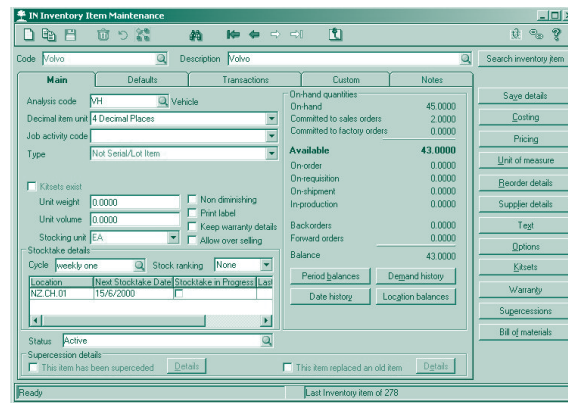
IN Inventory Item Maintenance

Code Volvo

Description Volvo

Search inventory item

Main | Defaults | Transactions | Custom | Notes

Analysis code VH Vehicle
Decimal item unit 4 Decimal Places
Job activity code
Type Non Serial/Lot Item

Kitsets exist
Unit weight 0.0000
Unit volume 0.0000
Stocking unit EA

Non diminishing
Print label
Keep warranty details
Allow over selling

Stocktake details
Cycle weekly one
Stock ranking None

| Location | Next Stocktake Date | Stocktake in Progress | Last |
|---|---|---|---|
| NZ.CH.01 | 15/6/2000 | | |

On-hand quantities
| On-hand | 45.0000 |
|---|---|
| Committed to sales orders | 2.0000 |
| Committed to factory orders | 0.0000 |
| Available | 43.0000 |
| On-order | 0.0000 |
| On-requisition | 0.0000 |
| On-shipment | 0.0000 |
| In-production | 0.0000 |
| Backorders | 0.0000 |
| Forward orders | 0.0000 |
| Balance | 43.0000 |

Period balances
Demand history
Date history
Location balances

Status Active

Supercession details
This item has been superceded
Details
This item replaced an old item
Details

Save details
Costing
Pricing
Unit of measure
Reorder details
Supplier details
Text
Options
Kitsets
Warranty
Supercessions
Bill of materials

Ready
Last Inventory item of 278